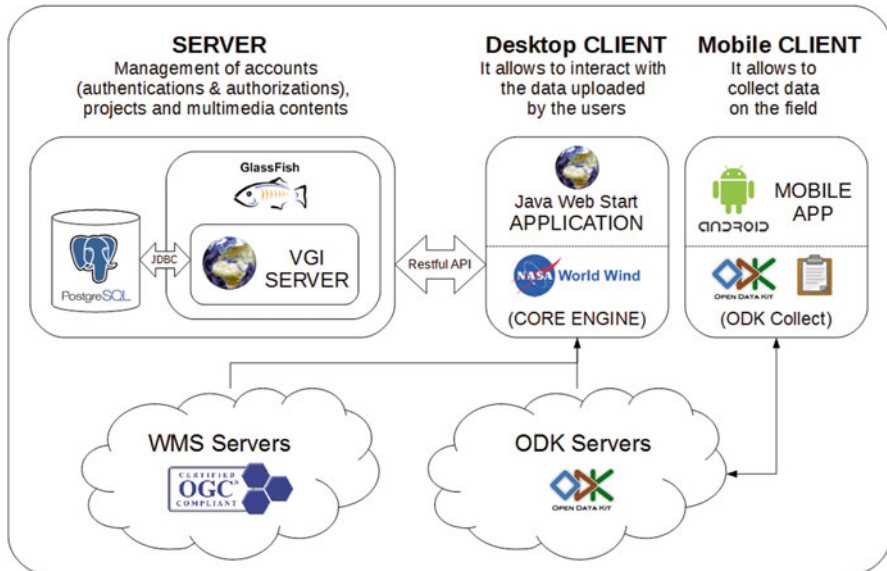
SERVER
Management of accounts (authentications & authorizations), projects and multimedia contents

Desktop CLIENT
It allows to interact with the data uploaded by the users

Mobile CLIENT
It allows to collect data on the field

GlassFish

PostgreSQL

JDBC

VGI SERVER

Restful API

Java Web Start APPLICATION

NASA World Wind

(CORE ENGINE)

ANDROID

MOBILE APP

OPEN DATA KIT

(ODK Collect)

WMS Servers

CERTIFIED OGC COMPLIANT

ODK Servers

OPEN DATA KIT